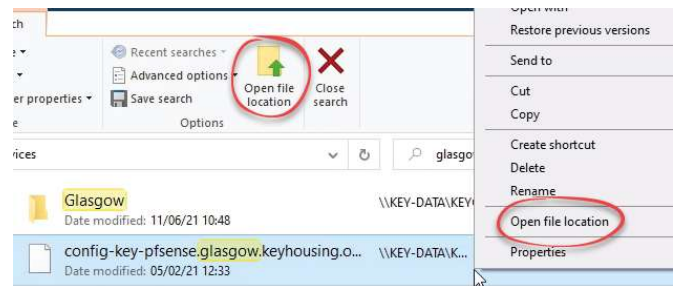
ch
er properties
Recent searches
Advanced options
Save search
Open file location
Close search
Options
vices
glasgo
Glasgow
Date modified: 11/06/21 10:48
\\KEY-DATA\KEY
config-key-pfsense.glasgow.keyhousing.o...
Date modified: 05/02/21 12:33
\\KEY-DATA\K...
Open with
Restore previous versions
Send to
Cut
Copy
Create shortcut
Delete
Rename
Open file location
Properties